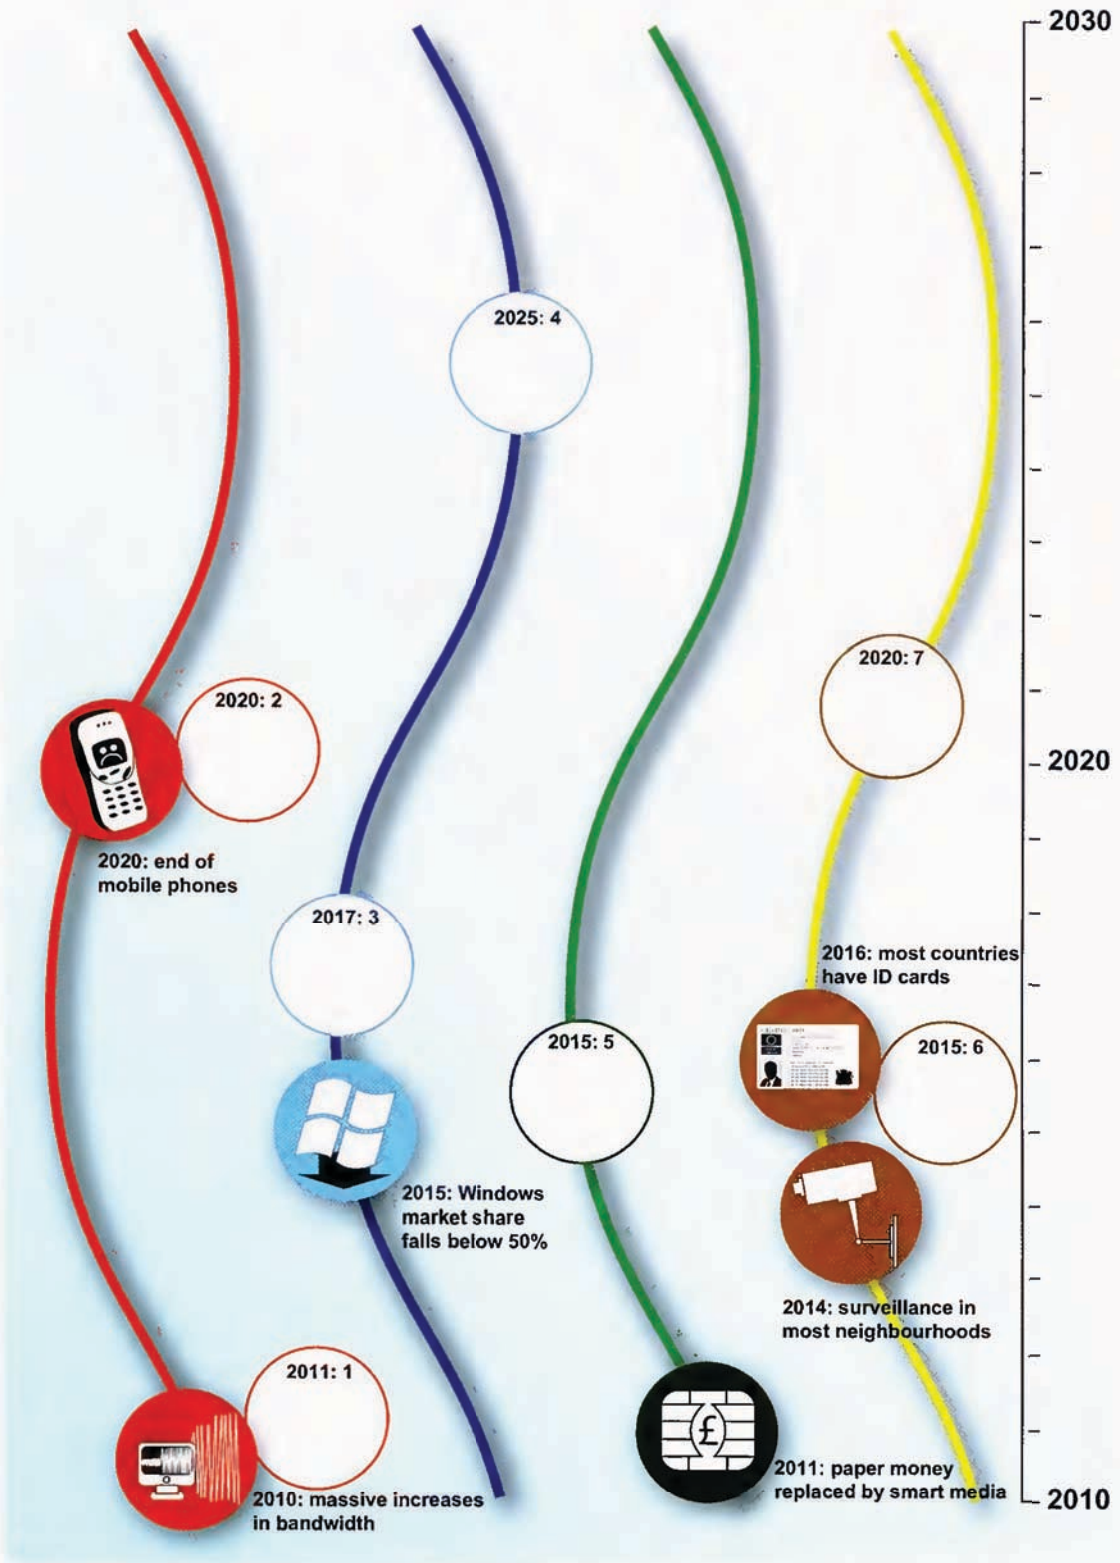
2030

2025: 4

2020: 7

2020: 2

2020

2020: end of mobile phones

2017: 3

2016: most countries have ID cards

2015: 5

2015: 6

£

2015: Windows market share falls below 50%

2014: surveillance in most neighbourhoods

2011: 1

2010: massive increases in bandwidth

2011: paper money replaced by smart media

2010